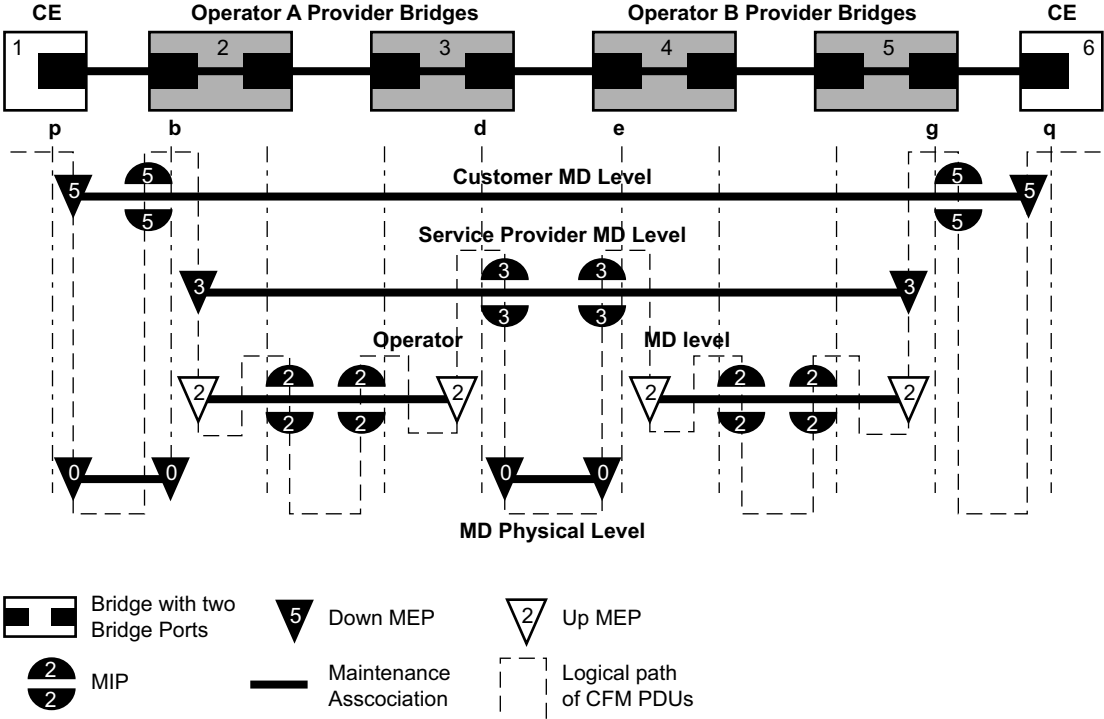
CE

Operator A Provider Bridges

Operator B Provider Bridges

CE

1

2

3

4

5

6

p

b

d

e

g

q

5

5

5

Customer MD Level

5

5

5

Service Provider MD Level

3

3

3

3

3

3

Operator

MD level

2

2

2

2

2

2

2

2

2

2

2

2

0

0

0

0

MD Physical Level

Bridge with two Bridge Ports

5

Down MEP

2

Up MEP

2

2

MIP

Maintenance Asscociation

Logical path of CFM PDUs